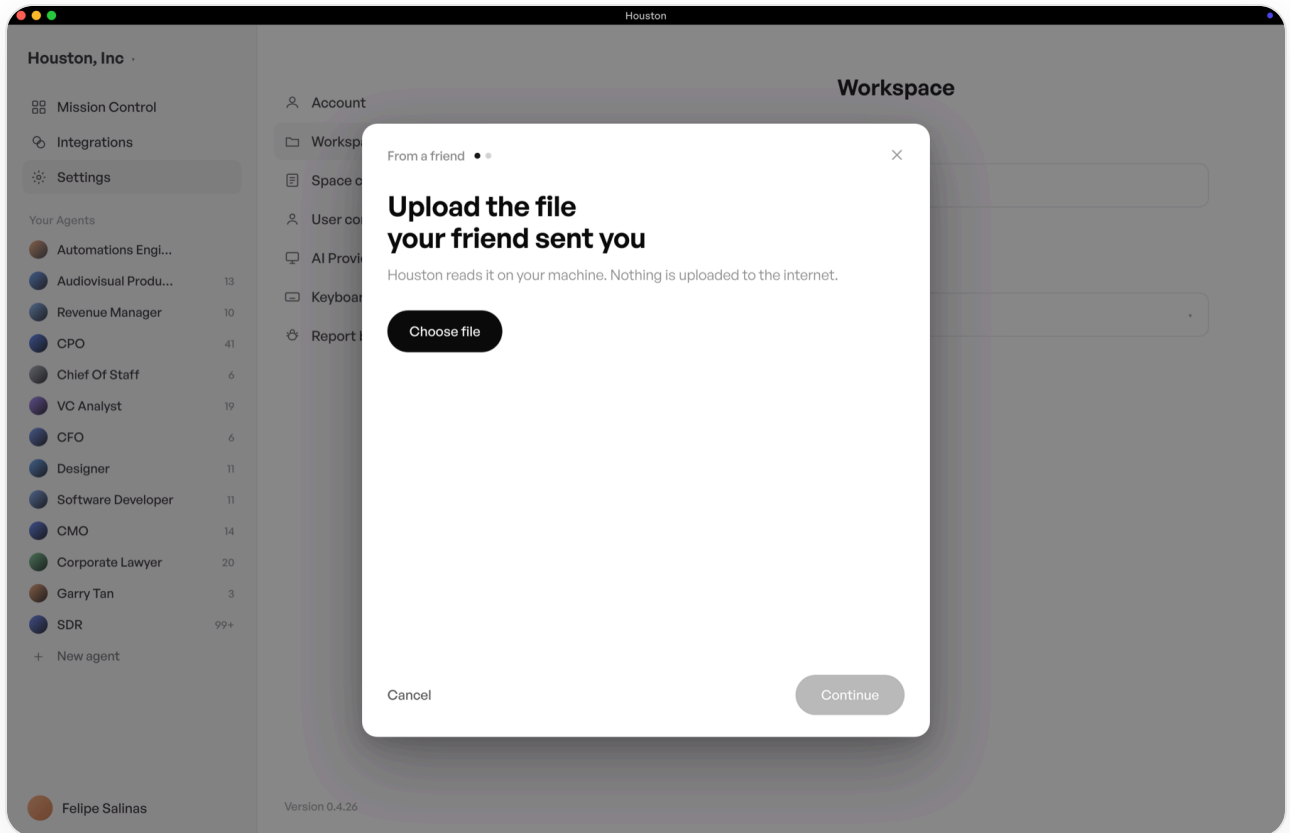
Houston

Houston, Inc

Mission Control
Integrations
Settings

Your Agents
Automations Engi...
Audiovisual Produ... 13
Revenue Manager 10
CPO 41
Chief Of Staff 6
VC Analyst 19
CFO 6
Designer 11
Software Developer 11
CMO 14
Corporate Lawyer 20
Garry Tan 3
SDR 99+
+ New agent

Felipe Salinas

Account
Worksp
Space c
User co
AI Provi
Keyboar
Report I

Version 0.4.26

Workspace

From a friend

Upload the file
your friend sent you

Houston reads it on your machine. Nothing is uploaded to the internet.

Choose file

Cancel

Continue